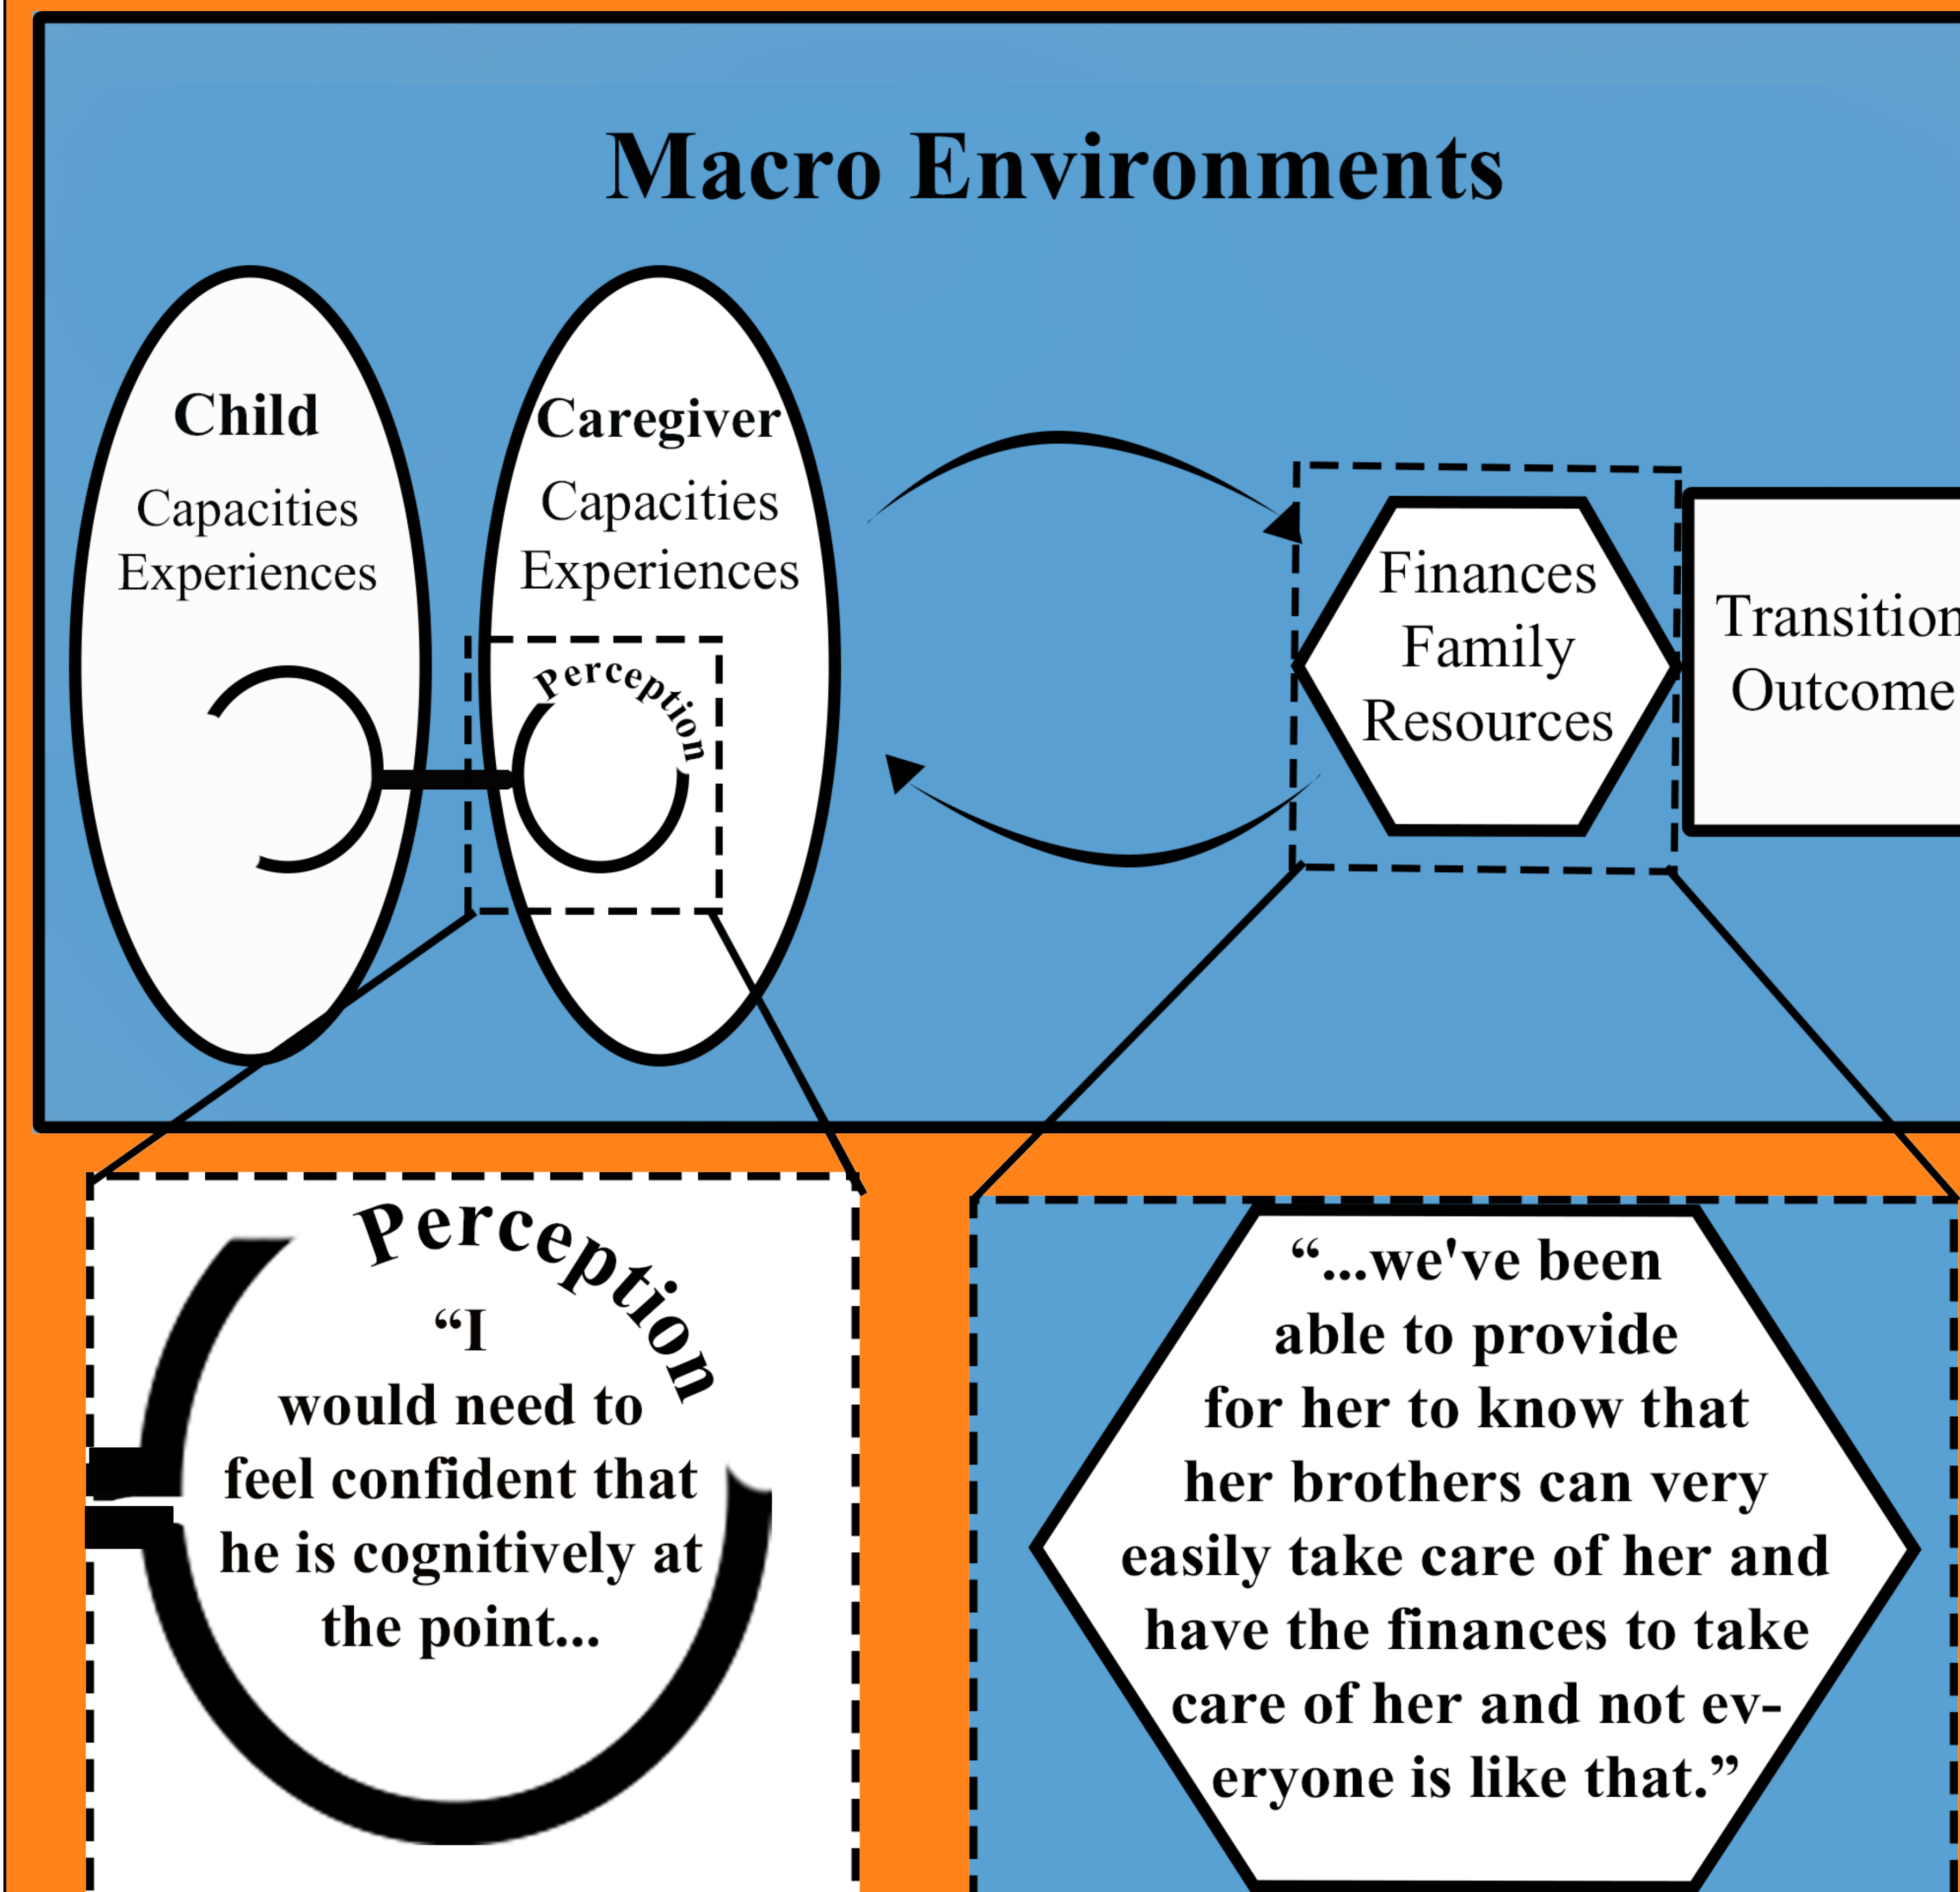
Macro Environments

Child
Capacities
Experiences

Caregiver
Capacities
Experiences

Perception

Finances
Family
Resources

Transition
Outcome

Perception
“I would need to feel confident that he is cognitively at the point...

“...we've been able to provide for her to know that her brothers can very easily take care of her and have the finances to take care of her and not everyone is like that.”